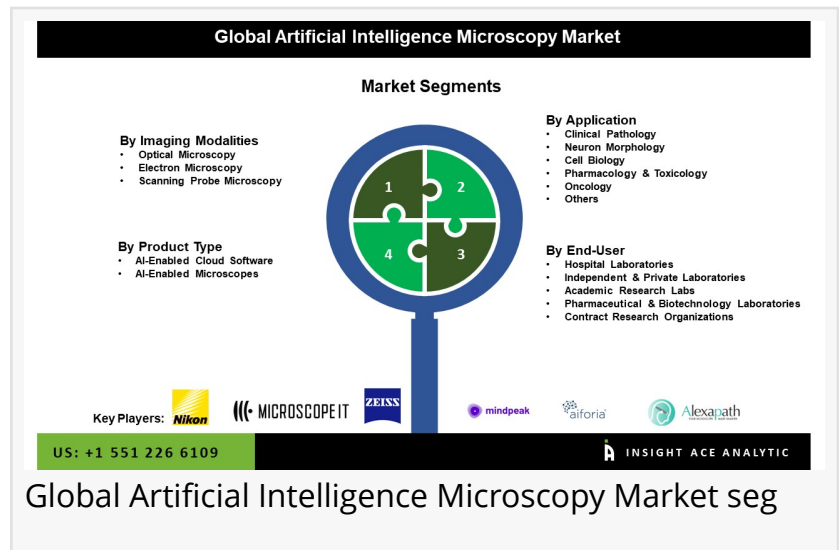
Global Artificial Intelligence Microscopy Market

Market Segments

By Imaging Modalities
• Optical Microscopy
• Electron Microscopy
• Scanning Probe Microscopy

By Product Type
• AI-Enabled Cloud Software
• AI-Enabled Microscopes

1 2 4 3

By Application
• Clinical Pathology
• Neuron Morphology
• Cell Biology
• Pharmacology & Toxicology
• Oncology
• Others

By End-User
• Hospital Laboratories
• Independent & Private Laboratories
• Academic Research Labs
• Pharmaceutical & Biotechnology Laboratories
• Contract Research Organizations

Key Players: Nikon MICROSCOPE IT ZEISS mindpeak aiforia Alexapath

US: +1 551 226 6109

INSIGHT ACE ANALYTIC

Global Artificial Intelligence Microscopy Market seg